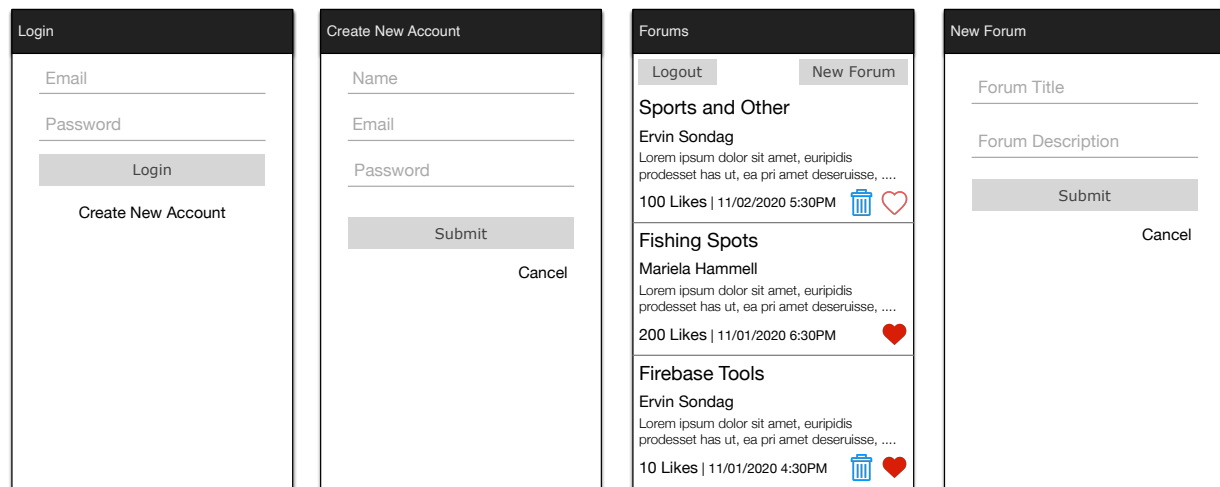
Login

Email

Password

Login

Create New Account

Create New Account

Name

Email

Password

Submit

Cancel

Forums

Logout

New Forum

Sports and Other

Ervin Sondag

Lorem ipsum dolor sit amet, euripidis prodesset has ut, ea pri amet deseruisse, ....

100 Likes | 11/02/2020 5:30PM

Fishing Spots

Mariela Hammell

Lorem ipsum dolor sit amet, euripidis prodesset has ut, ea pri amet deseruisse, ....

200 Likes | 11/01/2020 6:30PM

Firebase Tools

Ervin Sondag

Lorem ipsum dolor sit amet, euripidis prodesset has ut, ea pri amet deseruisse, ....

10 Likes | 11/01/2020 4:30PM

New Forum

Forum Title

Forum Description

Submit

Cancel